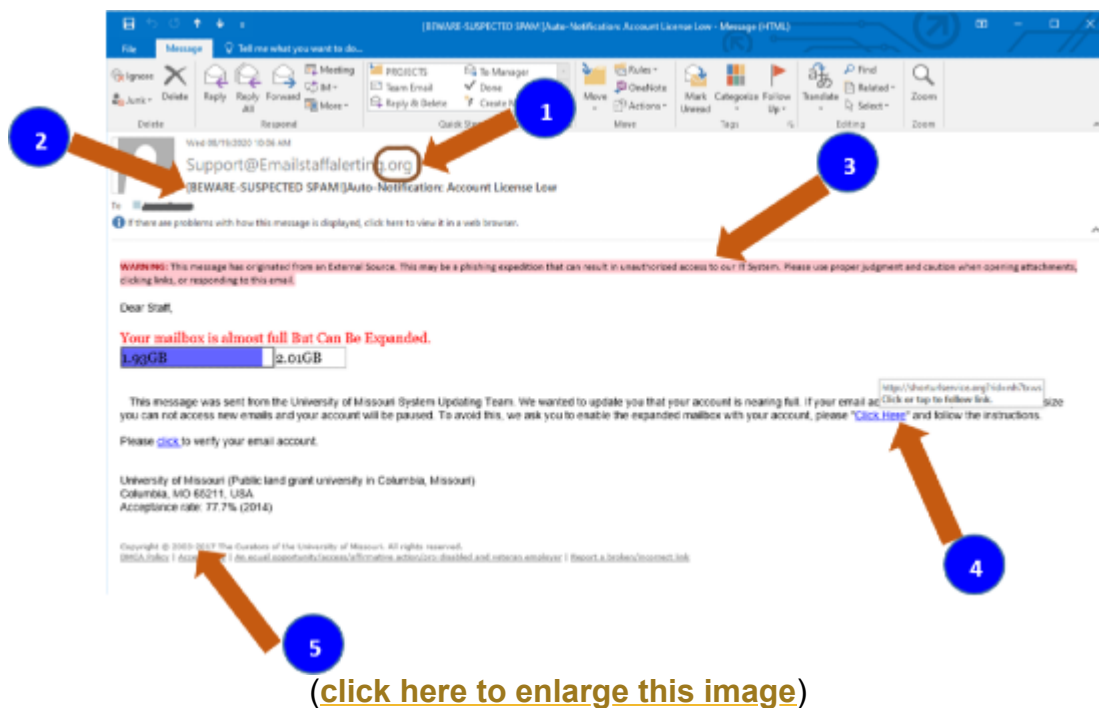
[BEWARE-SUSPECTED SPAM]Auto-Notification: Account License Low - Message (HTML)

File Message Tell me what you want to do...

Ignore Junk Delete Reply Reply All Forward Meeting IM More PROJECTS Team Email Reply & Delete To Manager Done Create New Move Rules OneNote Actions Mark Unread Categorize Follow Up Translate Find Related Select Zoom

Delete Respond Quick Steps Move Tags Editing Zoom

Wed 08/19/2020 10:06 AM

Support@Emailstaffalerting.org

[BEWARE-SUSPECTED SPAM]Auto-Notification: Account License Low

To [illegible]

If there are problems with how this message is displayed, click here to view it in a web browser.

1

2

3

WARNING: This message has originated from an External Source. This may be a phishing expedition that can result in unauthorized access to our IT System. Please use proper judgment and caution when opening attachments, clicking links, or responding to this email.

Dear Staff,

Your mailbox is almost full But Can Be Expanded.

1.93GB 2.01GB

This message was sent from the University of Missouri System Updating Team. We wanted to update you that your account is nearing full. If your email ac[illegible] size you can not access new emails and your account will be paused. To avoid this, we ask you to enable the expanded mailbox with your account, please "Click Here" and follow the instructions.

http://shortu-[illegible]
Click or tap to follow link.

Please click to verify your email account.

University of Missouri (Public land grant university in Columbia, Missouri)
Columbia, MO 65211, USA
Acceptance rate: 77.7% (2014)

Copyright © 2003-2017 The Curators of the University of Missouri. All rights reserved.
DMCA Policy | Accessibility | An equal opportunity/access/affirmative action/pro-disabled and veteran employer | Report a broken/incorrect link

4

5

(click here to enlarge this image)